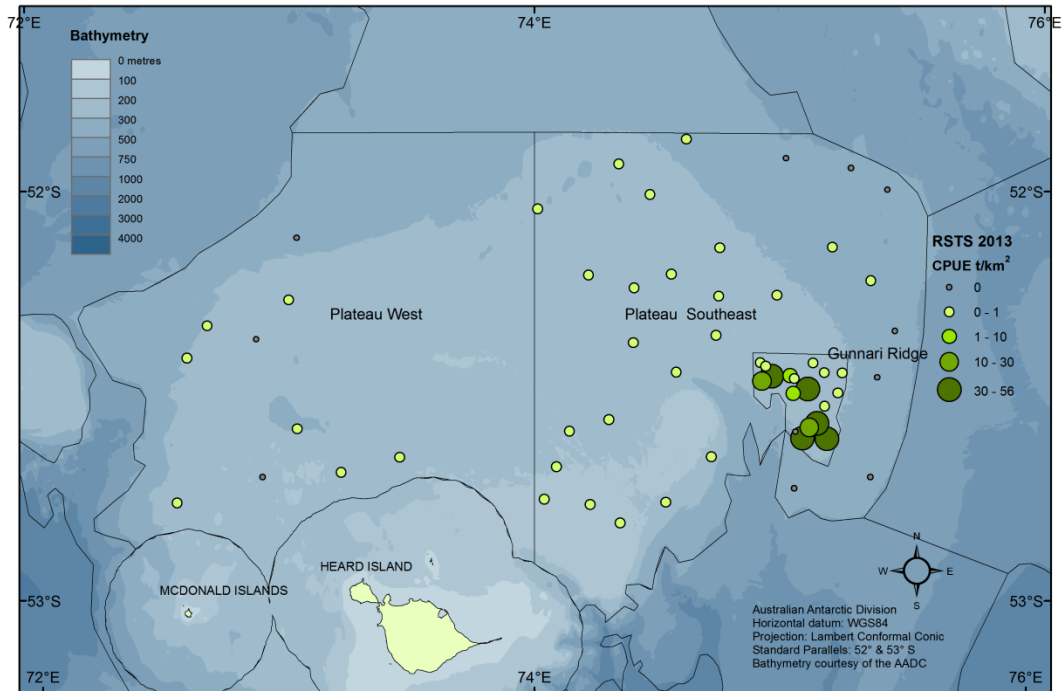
72°E
74°E
76°E

Bathymetry
0 metres
100
200
300
500
750
1000
2000
3000
4000

52°S
52°S

RSTS 2013
CPUE t/km$^2$
0
0 - 1
1 - 10
10 - 30
30 - 56

Plateau West
Plateau Southeast
Gunnari Ridge

HEARD ISLAND
MCDONALD ISLANDS

N
W
E
S

53°S
53°S

Australian Antarctic Division
Horizontal datum: WGS84
Projection: Lambert Conformal Conic
Standard Parallels: 52° & 53° S
Bathymetry courtesy of the AADC

72°E
74°E
76°E